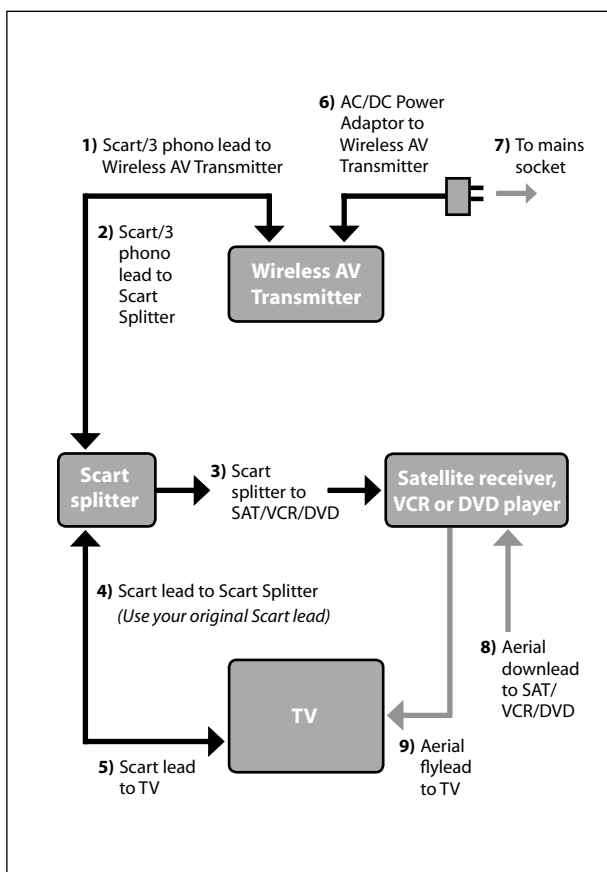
**1)** Scart/3 phono lead to Wireless AV Transmitter

**6)** AC/DC Power Adaptor to Wireless AV Transmitter

**7)** To mains socket

**2)** Scart/3 phono lead to Scart Splitter

Wireless AV Transmitter

Scart splitter

**3)** Scart splitter to SAT/VCR/DVD

Satellite receiver, VCR or DVD player

**4)** Scart lead to Scart Splitter
*(Use your original Scart lead)*

**8)** Aerial downlead to SAT/VCR/DVD

TV

**5)** Scart lead to TV

**9)** Aerial flylead to TV